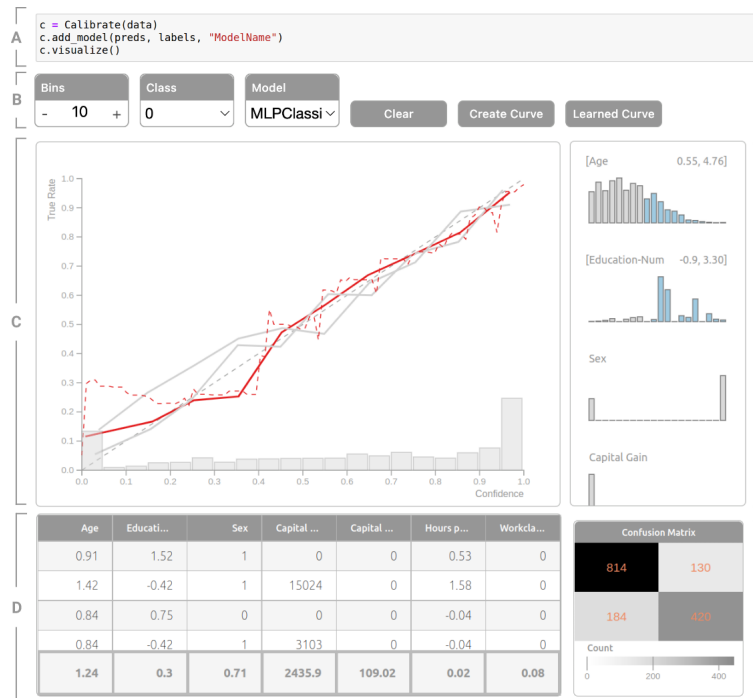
A

c = Calibrate(data)
c.add_model(preds, labels, "ModelName")
c.visualize()

B

Bins
- 10 +

Class
0

Model
MLPClassi

Clear

Create Curve

Learned Curve

C

True Rate
1.0
0.9
0.8
0.7
0.6
0.5
0.4
0.3
0.2
0.1
0.0
0.0 0.1 0.2 0.3 0.4 0.5 0.6 0.7 0.8 0.9 1.0
Confidence

[Age 0.55, 4.76]

[Education-Num -0.9, 3.30]

Sex

Capital Gain

D

| Age | Educati... | Sex | Capital ... | Capital ... | Hours p... | Workcla... |
|---|---|---|---|---|---|---|
| 0.91 | 1.52 | 1 | 0 | 0 | 0.53 | 0 |
| 1.42 | -0.42 | 1 | 15024 | 0 | 1.58 | 0 |
| 0.84 | 0.75 | 0 | 0 | 0 | -0.04 | 0 |
| 0.84 | -0.42 | 1 | 3103 | 0 | -0.04 | 0 |
| 1.24 | 0.3 | 0.71 | 2435.9 | 109.02 | 0.02 | 0.08 |

Confusion Matrix

| 814 | 130 |
|---|---|
| 184 | 420 |

Count
0 200 400